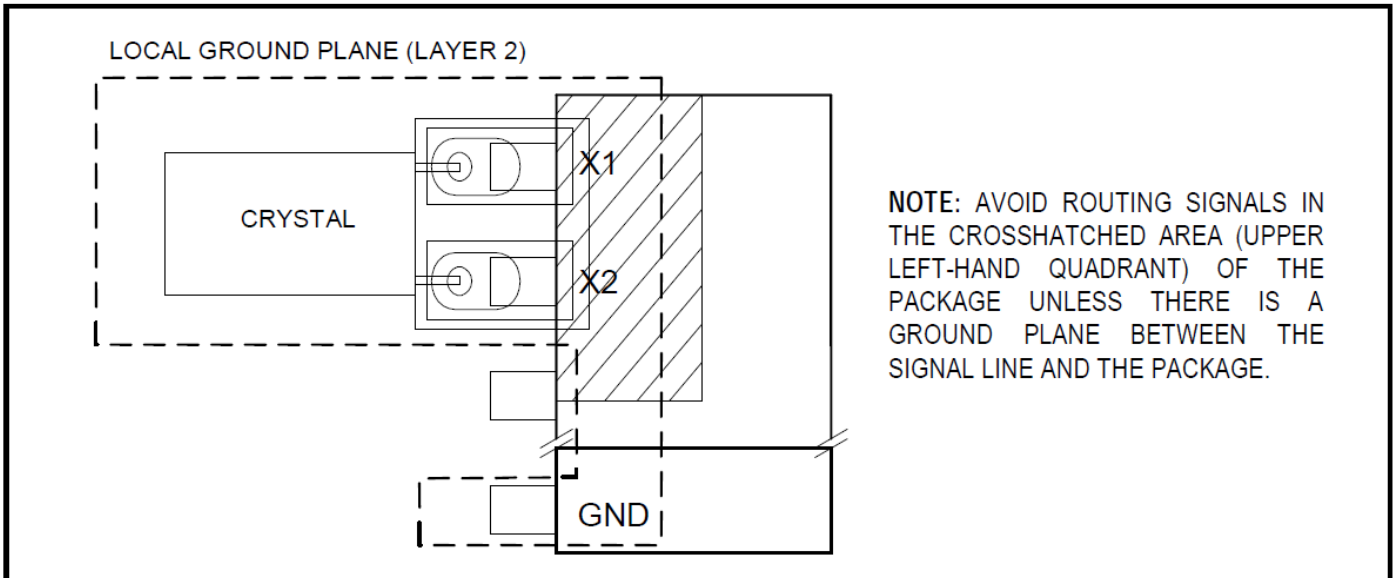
LOCAL GROUND PLANE (LAYER 2)

CRYSTAL

X1

X2

GND

NOTE: AVOID ROUTING SIGNALS IN THE CROSSHATCHED AREA (UPPER LEFT-HAND QUADRANT) OF THE PACKAGE UNLESS THERE IS A GROUND PLANE BETWEEN THE SIGNAL LINE AND THE PACKAGE.